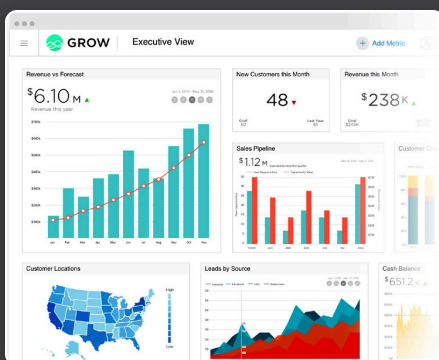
GROW
Executive View
+ Add Metric

Revenue vs Forecast
$6.10 M
Revenue this year
$50K
$40K
$30K
$20K
$10K
$0K
Jan Feb Mar Apr May Jun Jul Aug Sep Oct Nov

New Customers this Month
48
Goal
Last Year

Revenue this Month
$238 K
Goal

Sales Pipeline
$1.12 M
Customer Ch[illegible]

Customer Locations
High
Low

Leads by Source

Cash Balance
$651.2 K